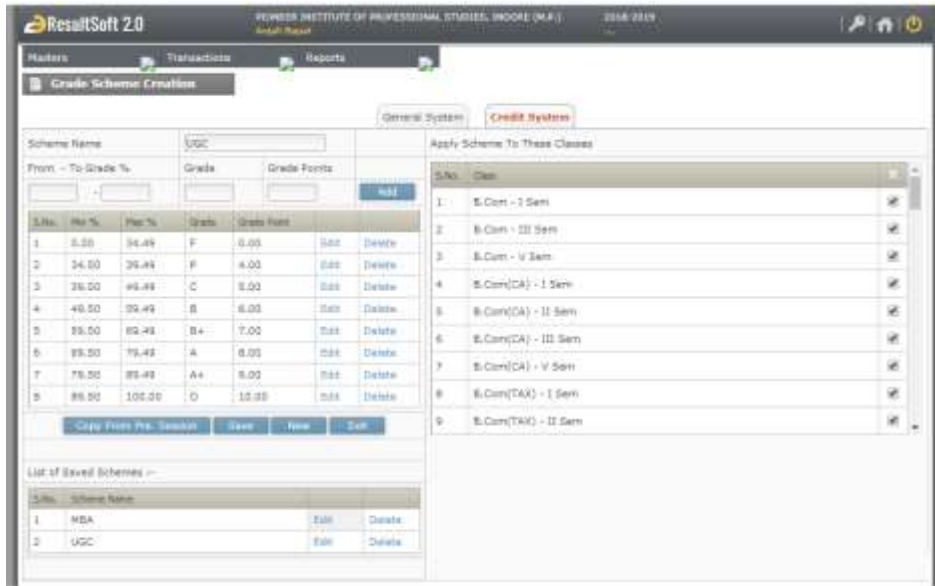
ResultSoft 2.0

PIONEER INSTITUTE OF PROFESSIONAL STUDIES, INDORE (M.P.)
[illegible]

2018-2019

Masters Transactions Reports

Grade Scheme Creation

General System | Credit System

Scheme Name: UGC

From - To Grade % | Grade | Grade Points

Add

| S.No. | Min % | Max % | Grade | Grade Point | | |
|---|---|---|---|---|---|---|
| 1 | 0.00 | 34.49 | F | 0.00 | Edit | Delete |
| 2 | 34.50 | 39.49 | P | 4.00 | Edit | Delete |
| 3 | 39.50 | 49.49 | C | 5.00 | Edit | Delete |
| 4 | 49.50 | 59.49 | B | 6.00 | Edit | Delete |
| 5 | 59.50 | 69.49 | B+ | 7.00 | Edit | Delete |
| 6 | 69.50 | 79.49 | A | 8.00 | Edit | Delete |
| 7 | 79.50 | 89.49 | A+ | 9.00 | Edit | Delete |
| 8 | 89.50 | 100.00 | O | 10.00 | Edit | Delete |

Copy From Pre. Session | Save | New | Exit

List of Saved Schemes :-

| S.No. | Scheme Name | | |
|---|---|---|---|
| 1 | MBA | Edit | Delete |
| 2 | UGC | Edit | Delete |

Apply Scheme To These Classes

| S.No. | Class | |
|---|---|---|
| 1 | B.Com - I Sem | ✔ |
| 2 | B.Com - III Sem | ✔ |
| 3 | B.Com - V Sem | ✔ |
| 4 | B.Com(CA) - I Sem | ✔ |
| 5 | B.Com(CA) - II Sem | ✔ |
| 6 | B.Com(CA) - III Sem | ✔ |
| 7 | B.Com(CA) - V Sem | ✔ |
| 8 | B.Com(TAX) - I Sem | ✔ |
| 9 | B.Com(TAX) - II Sem | ✔ |